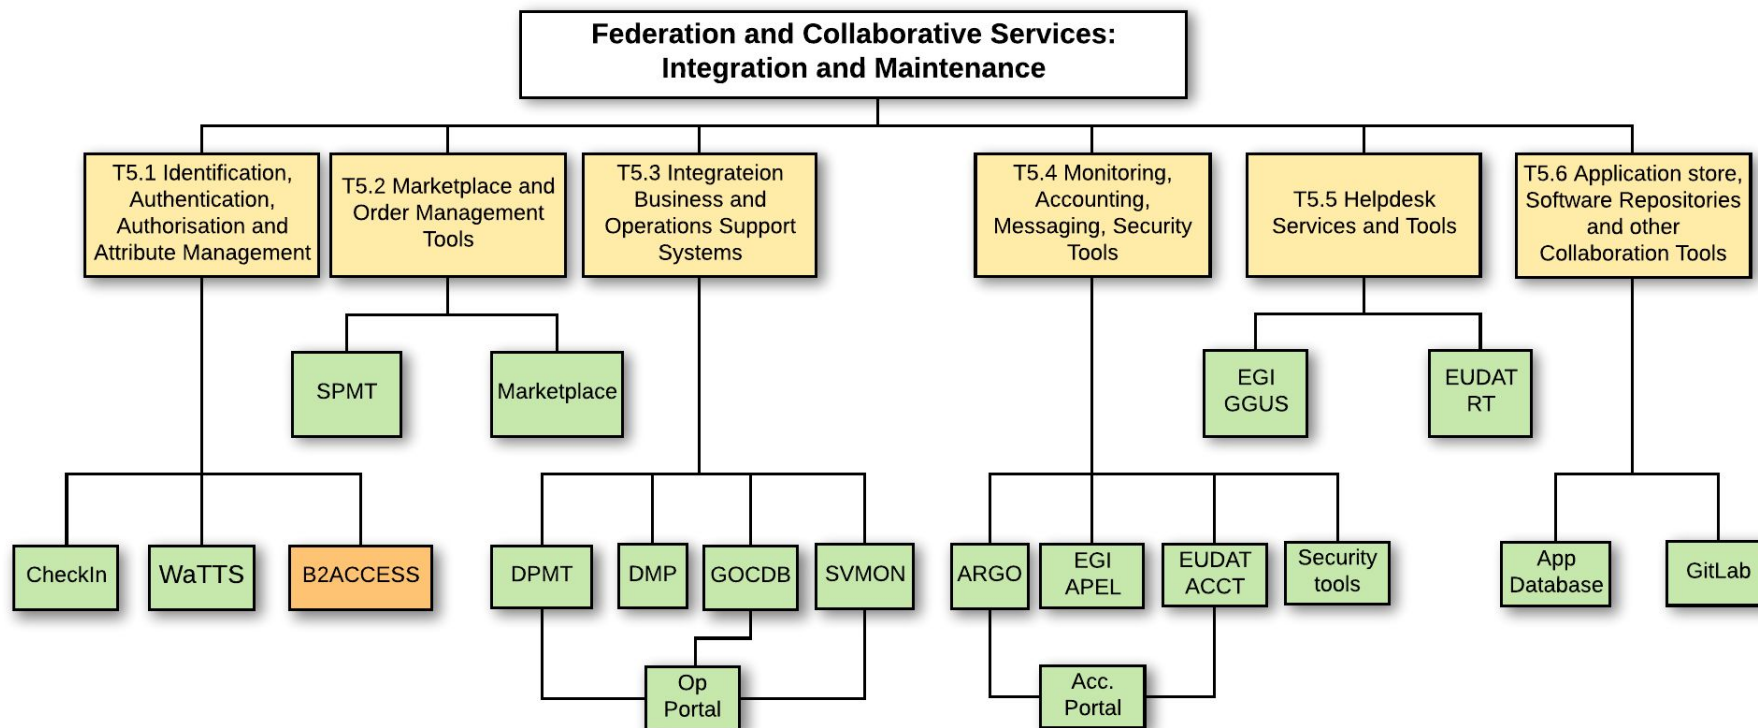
Federation and Collaborative Services: Integration and Maintenance

T5.1 Identification, Authentication, Authorisation and Attribute Management

T5.2 Marketplace and Order Management Tools

T5.3 Integrateion Business and Operations Support Systems

T5.4 Monitoring, Accounting, Messaging, Security Tools

T5.5 Helpdesk Services and Tools

T5.6 Application store, Software Repositories and other Collaboration Tools

SPMT

Marketplace

EGI GGUS

EUDAT RT

CheckIn

WaTTS

B2ACCESS

DPMT

DMP

GOCDB

SVMON

ARGO

EGI APEL

EUDAT ACCT

Security tools

App Database

GitLab

Op Portal

Acc. Portal